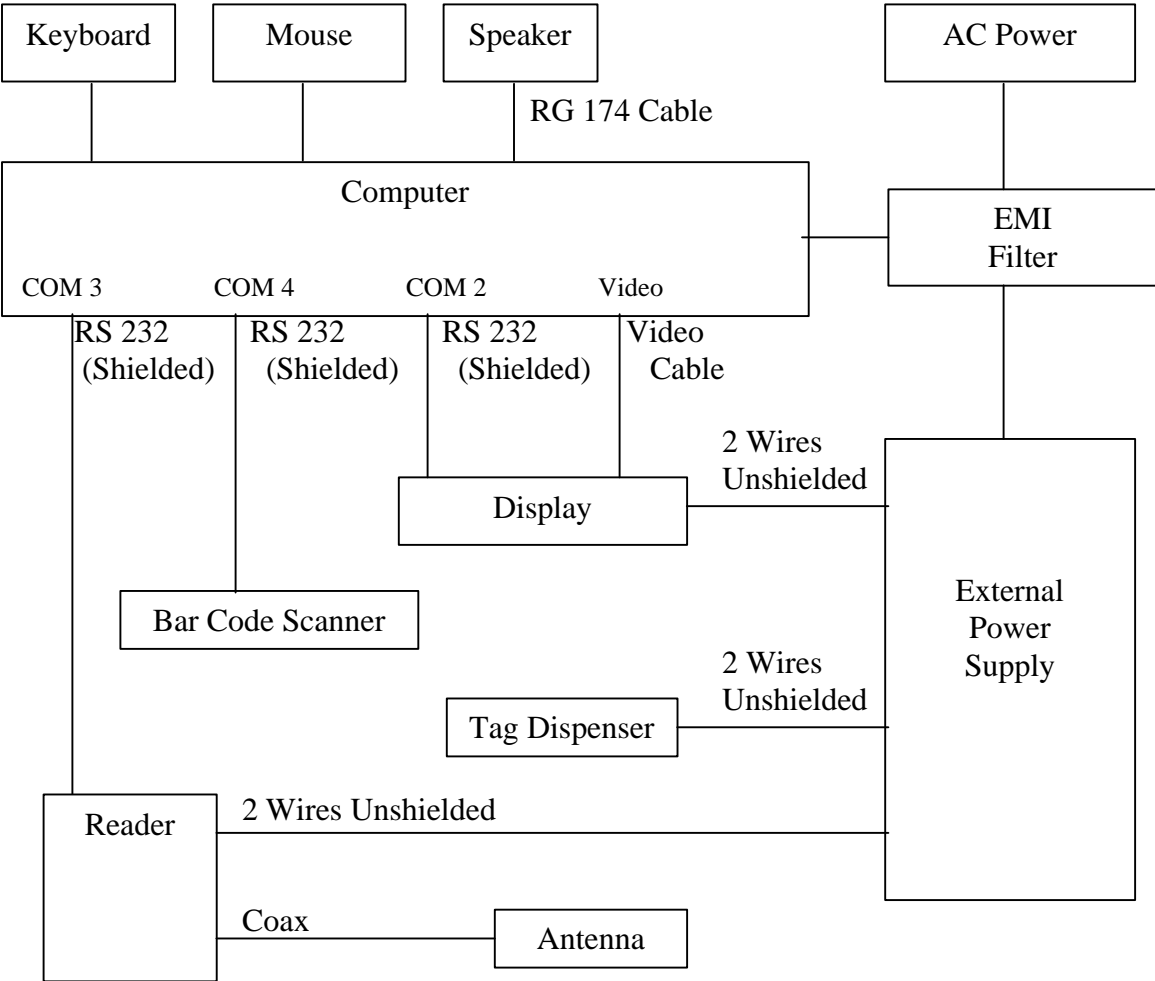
Keyboard

Mouse

Speaker

AC Power

RG 174 Cable

Computer

EMI Filter

COM 3

COM 4

COM 2

Video

RS 232 (Shielded)

RS 232 (Shielded)

RS 232 (Shielded)

Video Cable

2 Wires Unshielded

Display

Bar Code Scanner

External Power Supply

2 Wires Unshielded

Tag Dispenser

Reader

2 Wires Unshielded

Coax

Antenna